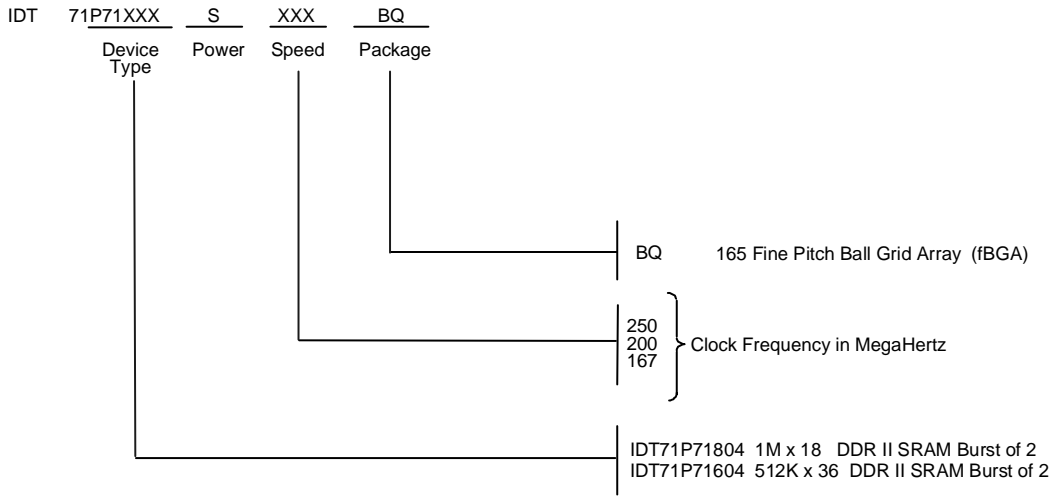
IDT 71P71XXX S XXX BQ

Device Type

Power

Speed

Package

BQ 165 Fine Pitch Ball Grid Array (fBGA)

250
200
167

Clock Frequency in MegaHertz

IDT71P71804 1M x 18 DDR II SRAM Burst of 2
IDT71P71604 512K x 36 DDR II SRAM Burst of 2